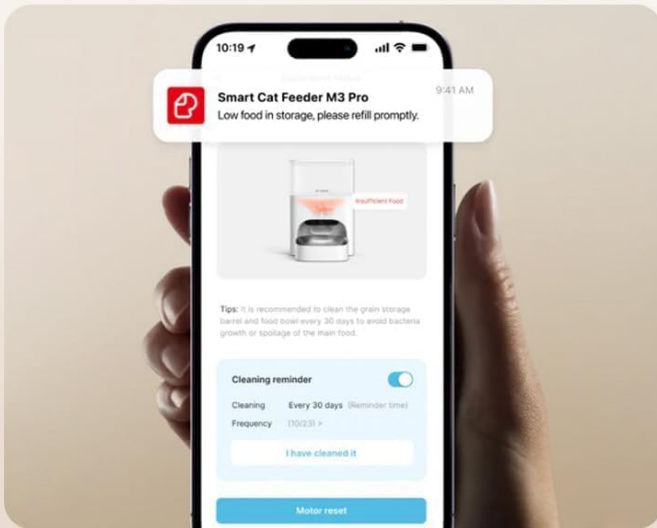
10:19

Smart Cat Feeder M3 Pro
9:41 AM
Low food in storage, please refill promptly.

Insufficient food

Tips: It is recommended to clean the grain storage barrel and food bowl every 30 days to avoid bacteria growth or spoilage of the main food.

Cleaning reminder

Cleaning Frequency
Every 30 days (Reminder time) (10/23) >

I have cleaned it

Motor reset